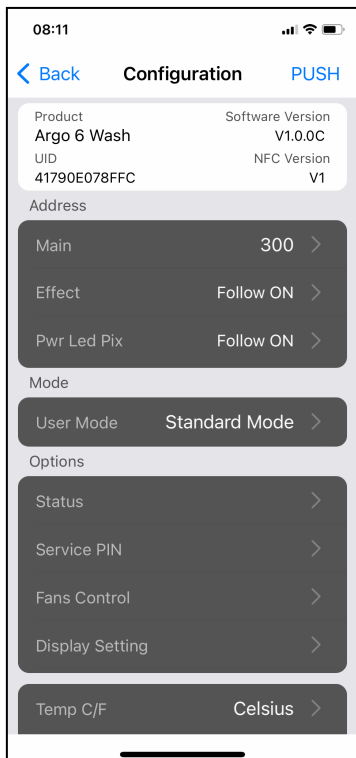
08:11

Back
Configuration
PUSH

Product
Argo 6 Wash
Software Version
V1.0.0C
UID
41790E078FFC
NFC Version
V1

Address

Main 300

Effect Follow ON

Pwr Led Pix Follow ON

Mode

User Mode Standard Mode

Options

Status

Service PIN

Fans Control

Display Setting

Temp C/F Celsius